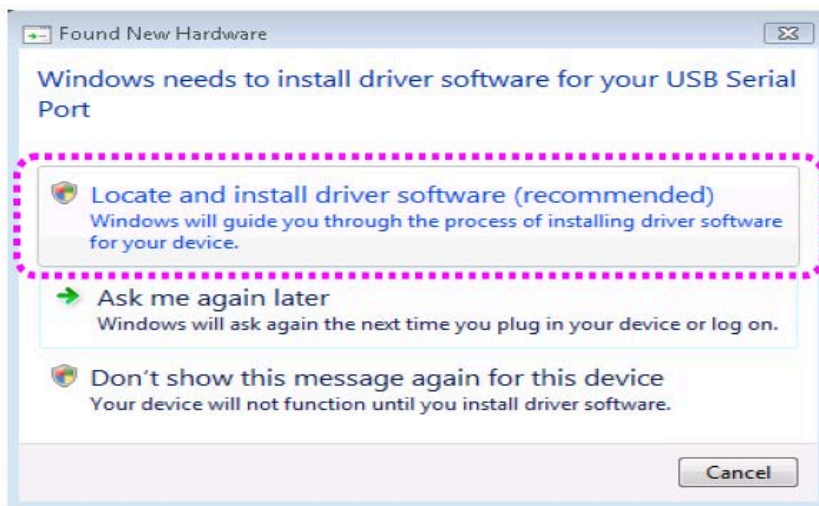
Found New Hardware

Windows needs to install driver software for your USB Serial Port

Locate and install driver software (recommended)
Windows will guide you through the process of installing driver software for your device.

Ask me again later
Windows will ask again the next time you plug in your device or log on.

Don’t show this message again for this device
Your device will not function until you install driver software.

Cancel